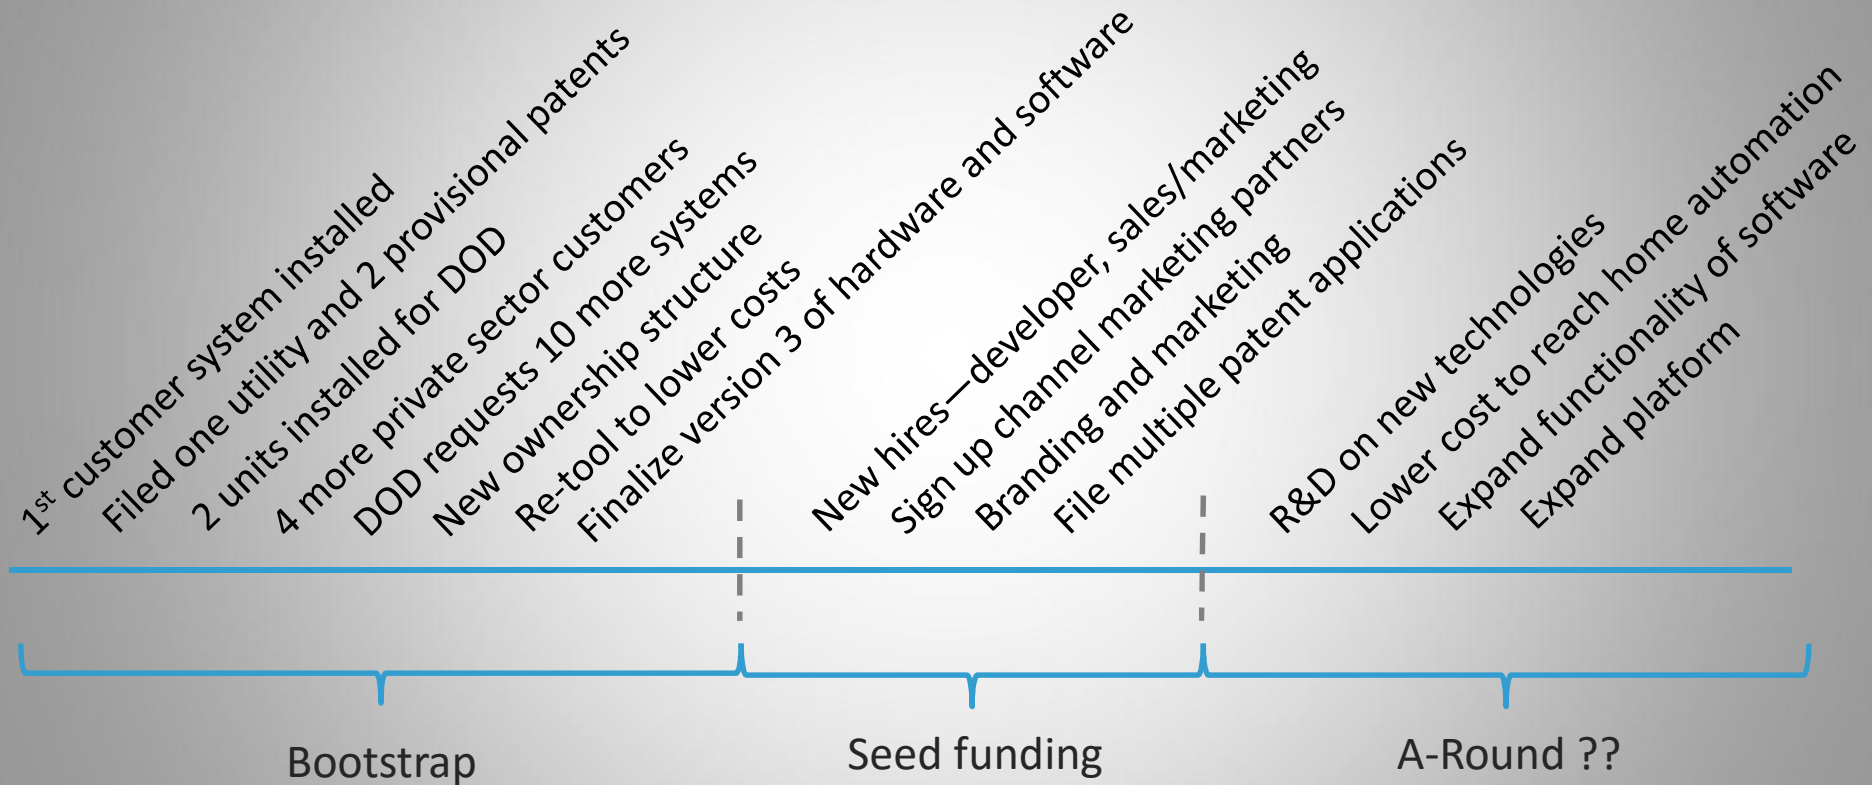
1$^{st}$ customer system installed
Filed one utility and 2 provisional patents
2 units installed for DOD
4 more private sector customers
DOD requests 10 more systems
New ownership structure
Re-tool to lower costs
Finalize version 3 of hardware and software
New hires—developer, sales/marketing
Sign up channel marketing partners
Branding and marketing
File multiple patent applications
R&D on new technologies
Lower cost to reach home automation
Expand functionality of software
Expand platform

Bootstrap
Seed funding
A-Round ??